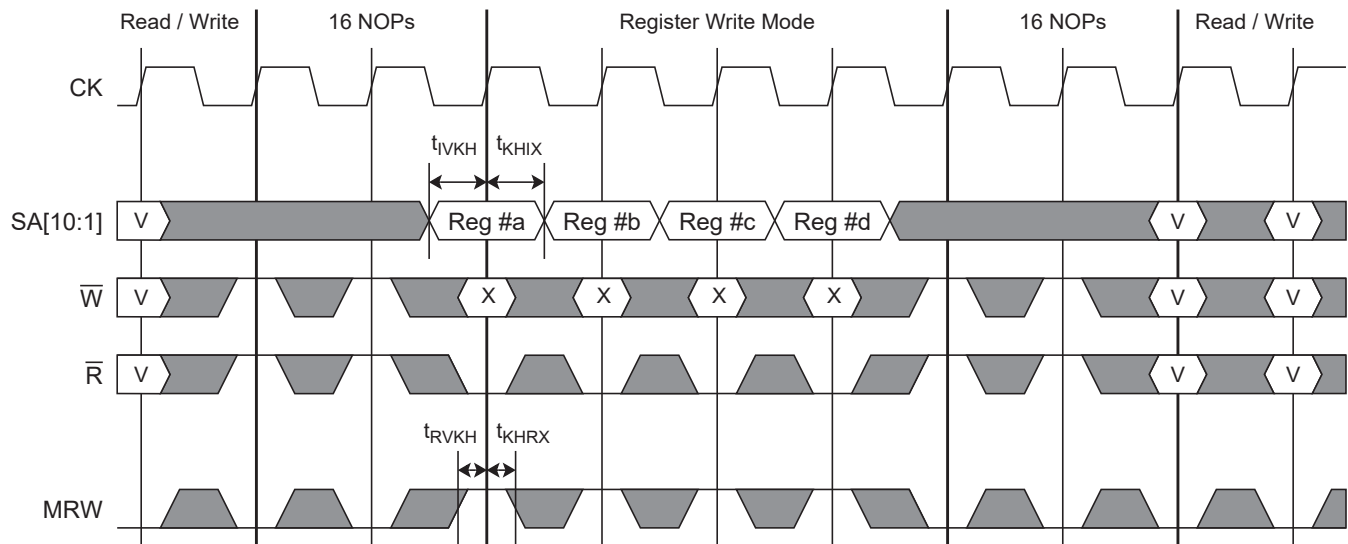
Read / Write 16 NOPs Register Write Mode 16 NOPs Read / Write

CK

$t_{IVKH}$ $t_{KHIX}$

SA[10:1] V Reg #a Reg #b Reg #c Reg #d V V

$\overline{W}$ V X X X X V V

$\overline{R}$ V V V

$t_{RVKH}$ $t_{KHRX}$

MRW